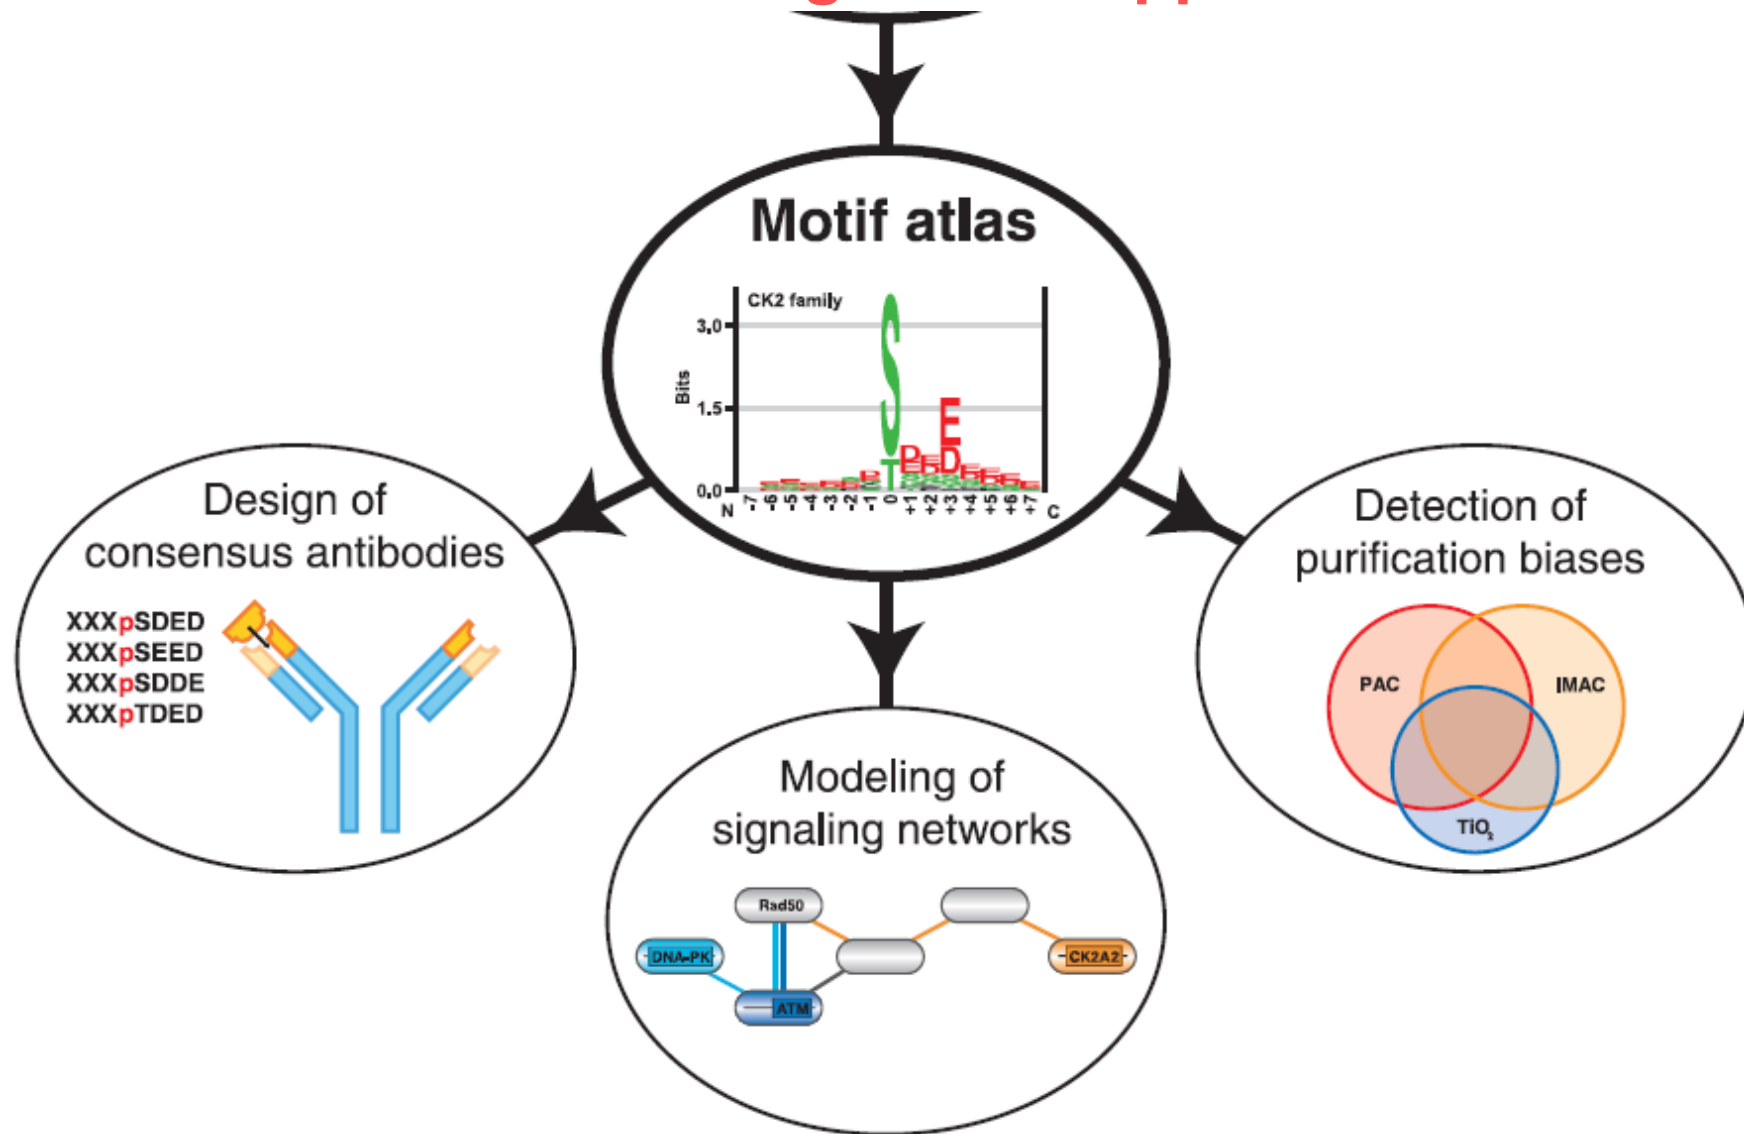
Motif atlas

CK2 family

3.0

1.5

0.0

Bits

N -7 -6 -5 -4 -3 -2 -1 0 +1 +2 +3 +4 +5 +6 +7 C

S T E D

Design of consensus antibodies

XXXpSDED
XXXpSEED
XXXpSDDE
XXXpTDED

Detection of purification biases

PAC

IMAC

$TiO_2$

Modeling of signaling networks

Rad50

DNA-PK

ATM

CK2A2